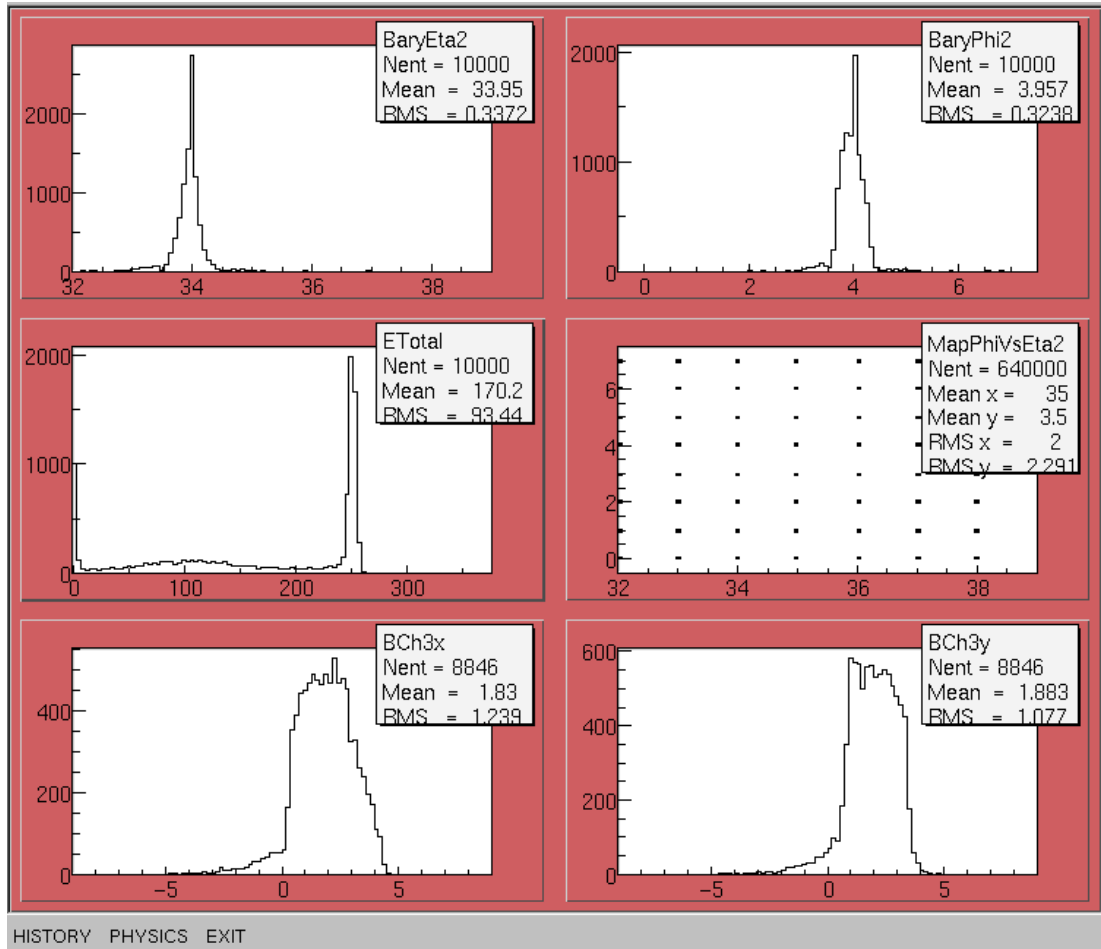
BaryEta2
Nent = 10000
Mean = 33.95
RMS = 0.3372

2000
1000
0
32
34
36
38

BaryPhi2
Nent = 10000
Mean = 3.957
RMS = 0.3238

2000
1000
0
0
2
4
6

ETotal
Nent = 10000
Mean = 170.2
RMS = 93.44

2000
1000
0
0
100
200
300

MapPhiVsEta2
Nent = 640000
Mean x = 35
Mean y = 3.5
RMS x = 2
RMS y = 2.291

6
4
2
0
32
34
36
38

BCh3x
Nent = 8846
Mean = 1.83
RMS = 1.239

400
200
0
-5
0
5

BCh3y
Nent = 8846
Mean = 1.883
RMS = 1.077

600
400
200
0
-5
0
5

HISTORY PHYSICS EXIT